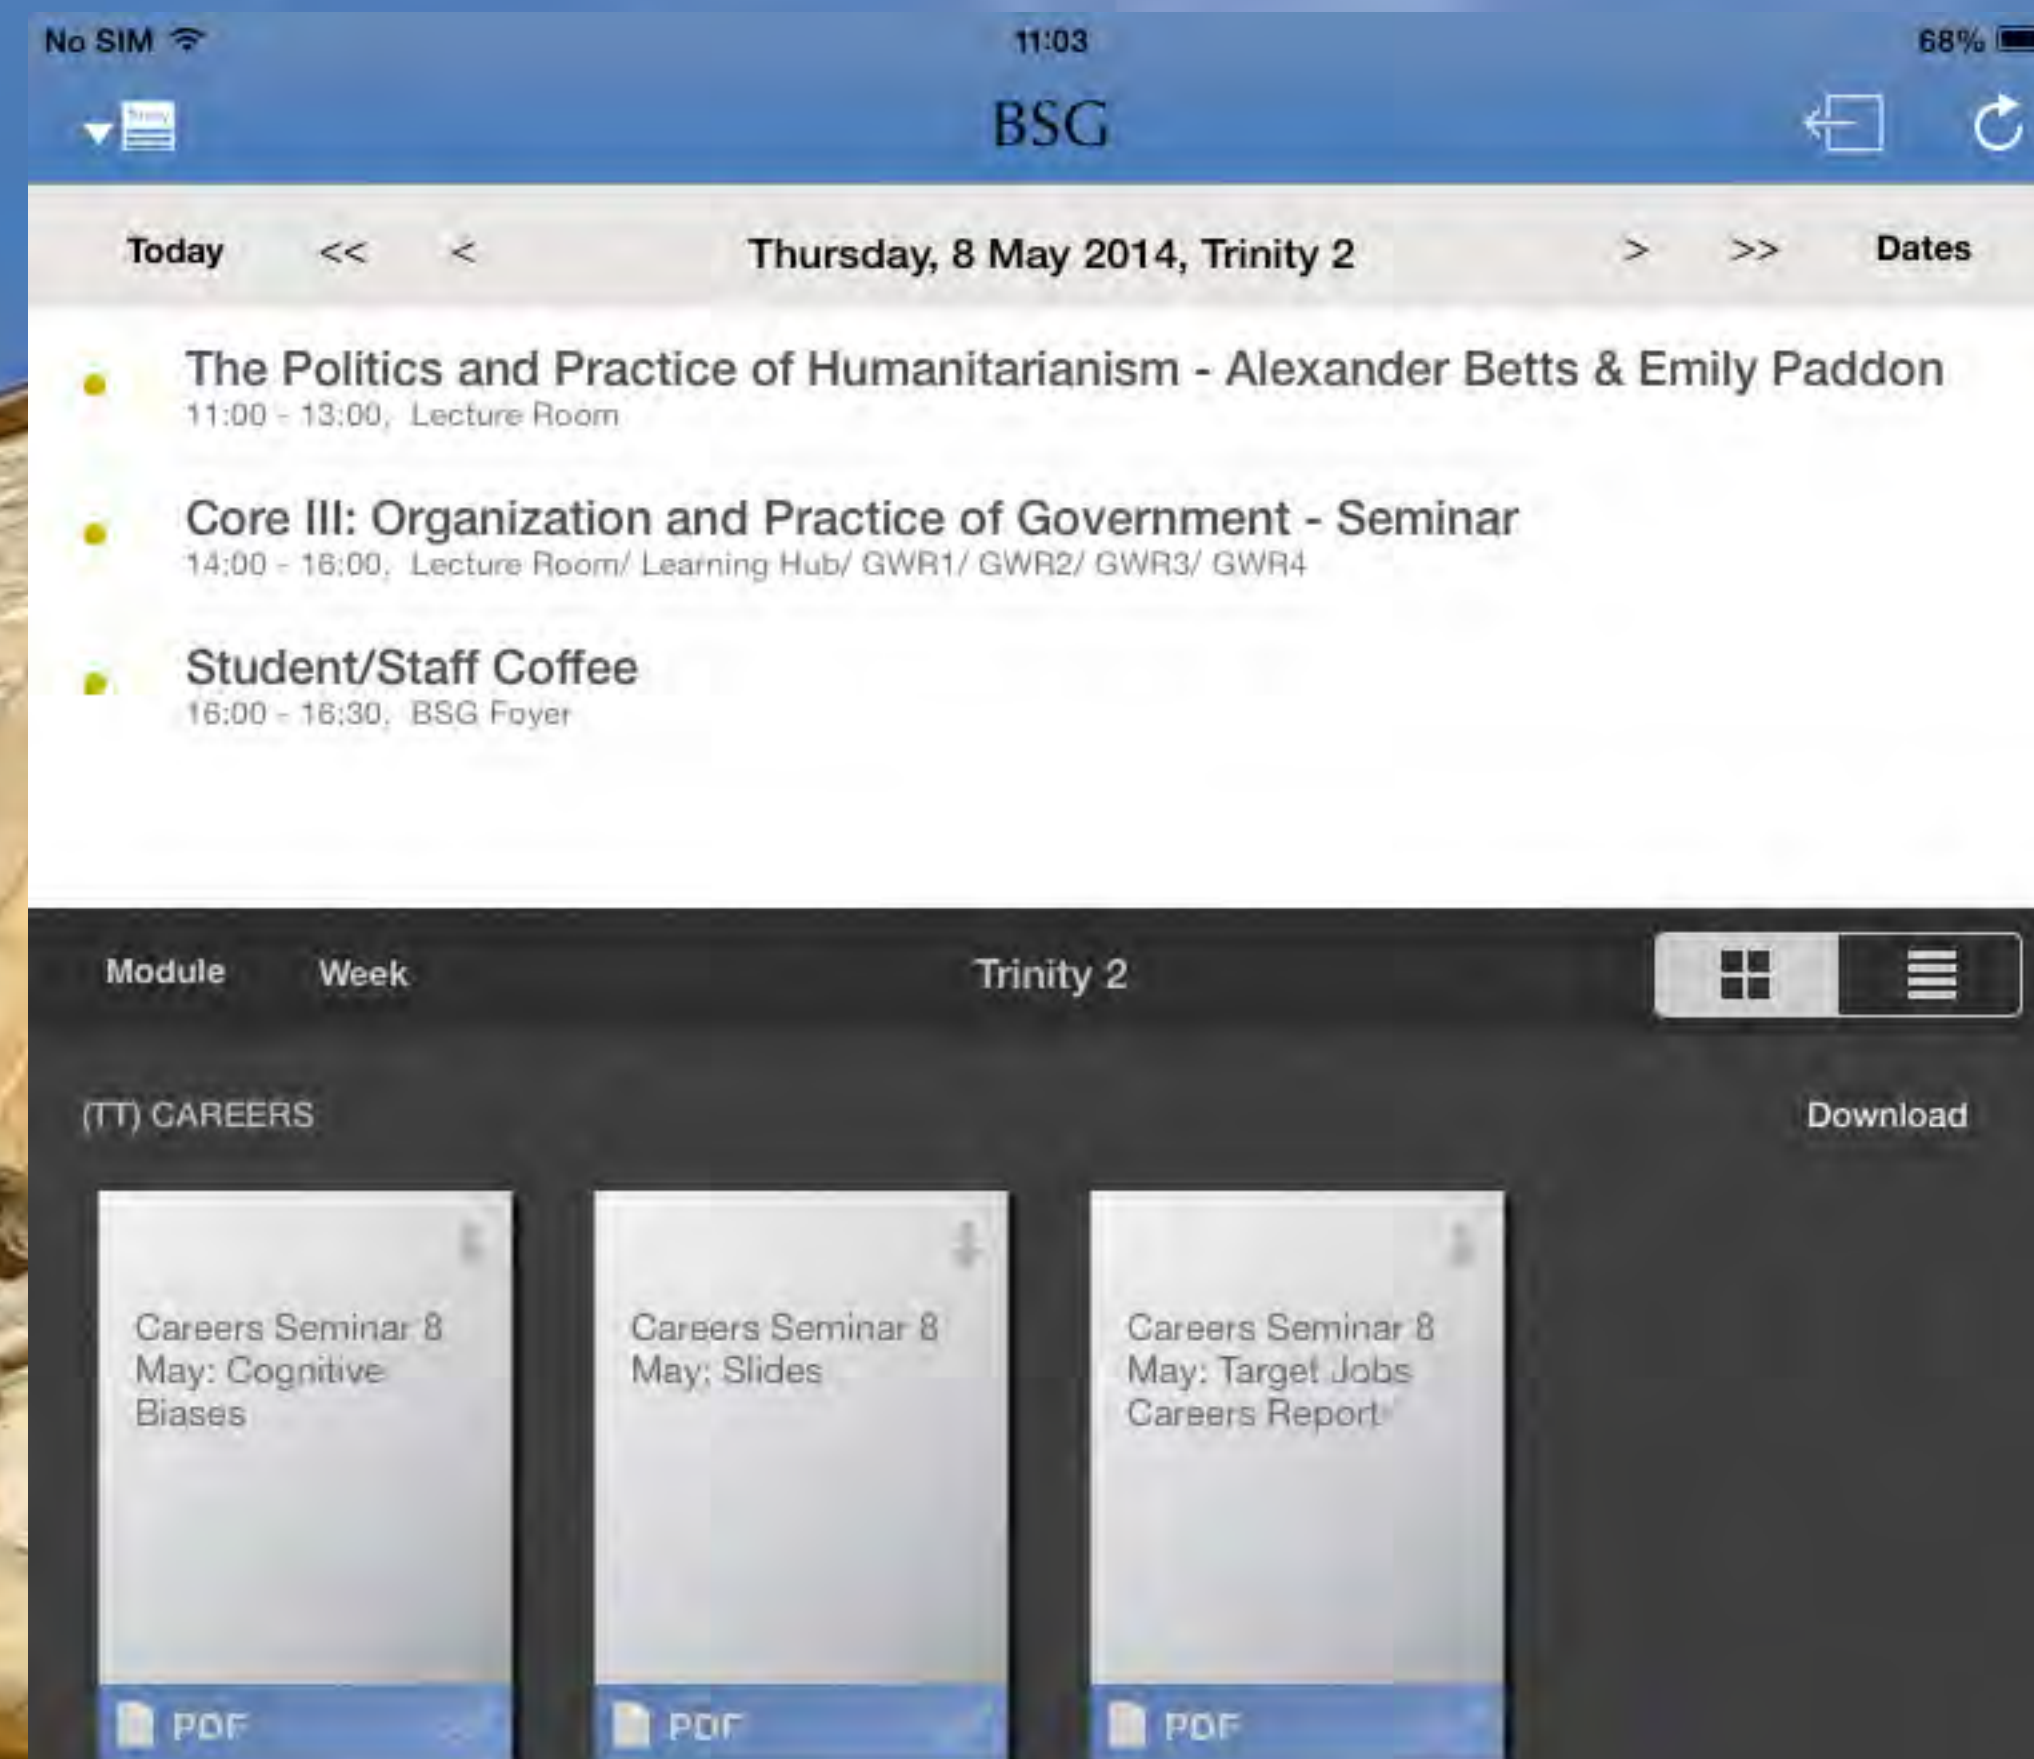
No SIM 11:03 68%

BSG

Today << < Thursday, 8 May 2014, Trinity 2 > >> Dates

The Politics and Practice of Humanitarianism - Alexander Betts & Emily Paddon
11:00 - 13:00, Lecture Room

Core III: Organization and Practice of Government - Seminar
14:00 - 16:00, Lecture Room/ Learning Hub/ GWR1/ GWR2/ GWR3/ GWR4

Student/Staff Coffee
16:00 - 16:30, BSG Foyer

Module Week Trinity 2

(TT) CAREERS Download

Careers Seminar 8 May: Cognitive Biases
PDF

Careers Seminar 8 May: Slides
PDF

Careers Seminar 8 May: Target Jobs Careers Report
PDF